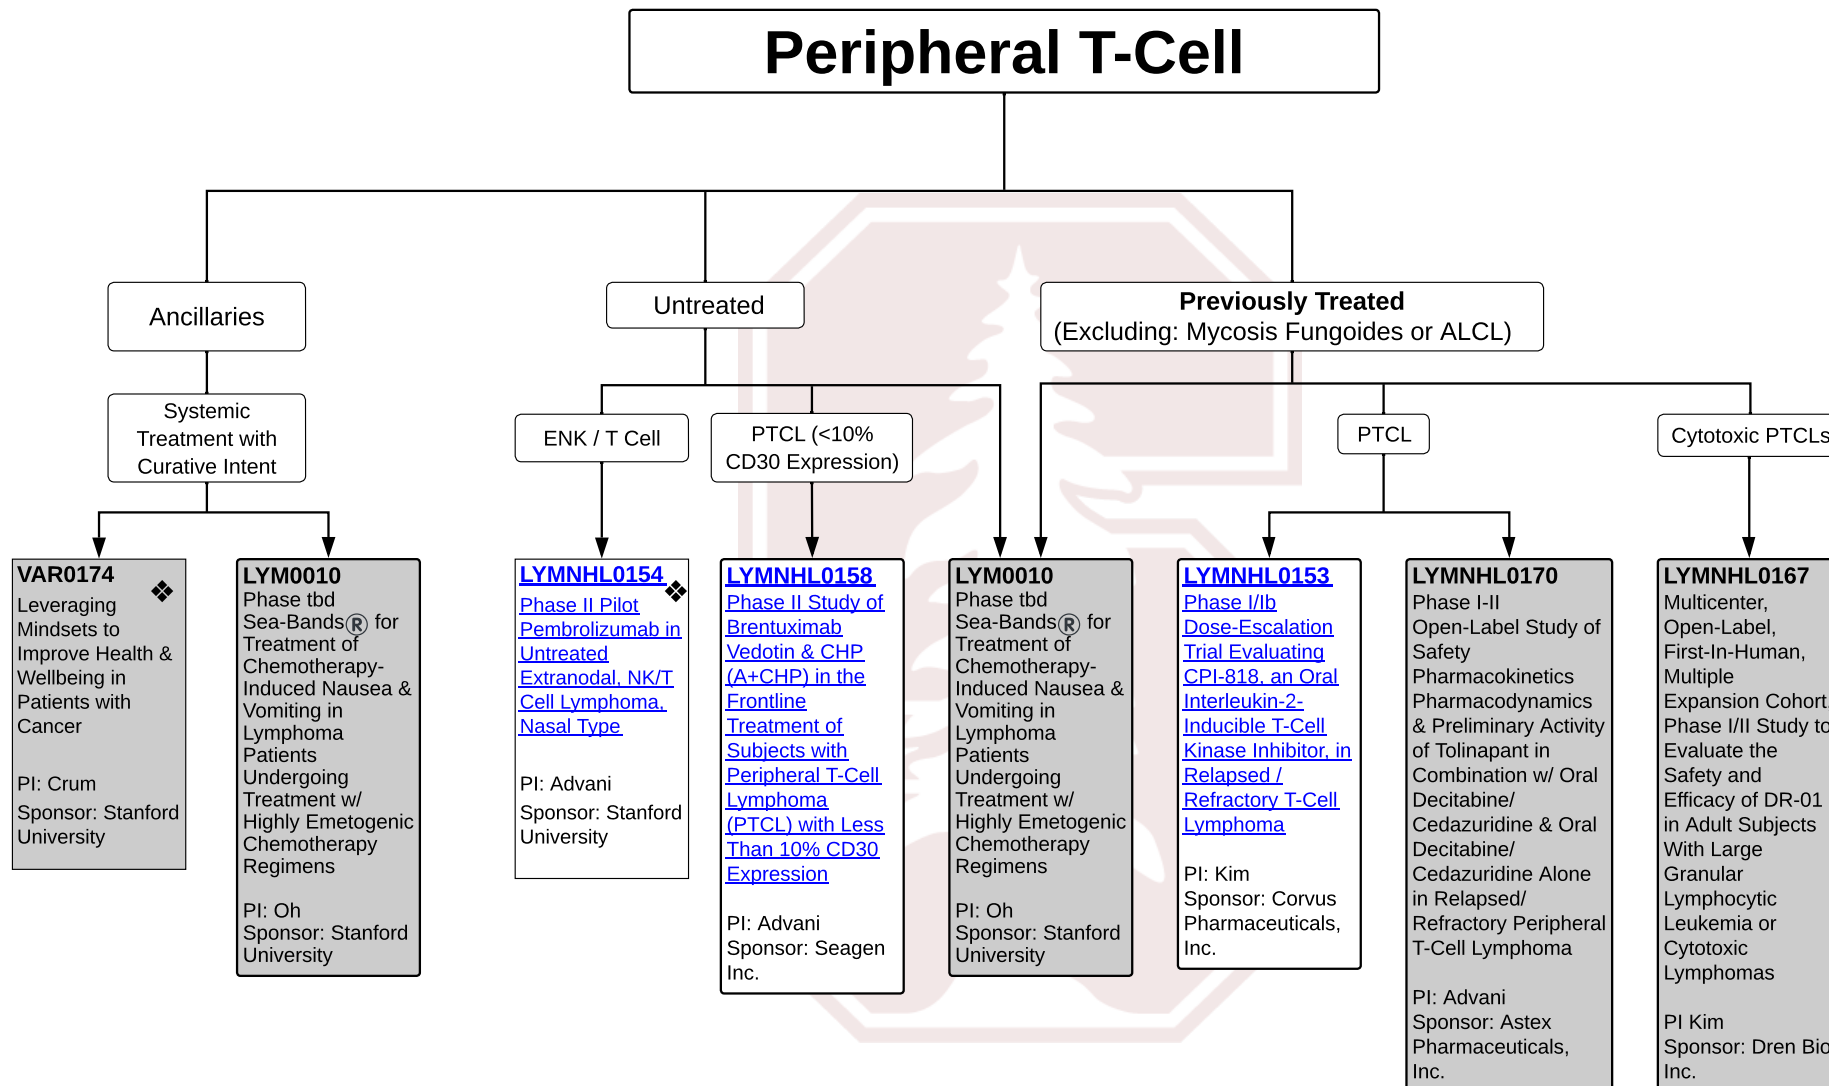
Peripheral T-Cell

Ancillaries

Untreated

Previously Treated
(Excluding: Mycosis Fungoides or ALCL)

Systemic Treatment with Curative Intent

ENK / T Cell

PTCL (<10% CD30 Expression)

PTCL

Cytotoxic PTCLs

VAR0174 ❖
Leveraging Mindsets to Improve Health & Wellbeing in Patients with Cancer

PI: Crum
Sponsor: Stanford University

LYM0010
Phase tbd
Sea-Bands® for Treatment of Chemotherapy-Induced Nausea & Vomiting in Lymphoma Patients Undergoing Treatment w/ Highly Emetogenic Chemotherapy Regimens

PI: Oh
Sponsor: Stanford University

LYMNHL0154 ❖
Phase II Pilot Pembrolizumab in Untreated Extranodal, NK/T Cell Lymphoma, Nasal Type

PI: Advani
Sponsor: Stanford University

LYMNHL0158
Phase II Study of Brentuximab Vedotin & CHP (A+CHP) in the Frontline Treatment of Subjects with Peripheral T-Cell Lymphoma (PTCL) with Less Than 10% CD30 Expression

PI: Advani
Sponsor: Seagen Inc.

LYM0010
Phase tbd
Sea-Bands® for Treatment of Chemotherapy-Induced Nausea & Vomiting in Lymphoma Patients Undergoing Treatment w/ Highly Emetogenic Chemotherapy Regimens

PI: Oh
Sponsor: Stanford University

LYMNHL0153
Phase I/Ib Dose-Escalation Trial Evaluating CPI-818, an Oral Interleukin-2-Inducible T-Cell Kinase Inhibitor, in Relapsed / Refractory T-Cell Lymphoma

PI: Kim
Sponsor: Corvus Pharmaceuticals, Inc.

LYMNHL0170
Phase I-II Open-Label Study of Safety Pharmacokinetics Pharmacodynamics & Preliminary Activity of Tolinapant in Combination w/ Oral Decitabine/ Cedazuridine & Oral Decitabine/ Cedazuridine Alone in Relapsed/ Refractory Peripheral T-Cell Lymphoma

PI: Advani
Sponsor: Astex Pharmaceuticals, Inc.

LYMNHL0167
Multicenter, Open-Label, First-In-Human, Multiple Expansion Cohort Phase I/II Study to Evaluate the Safety and Efficacy of DR-01 in Adult Subjects With Large Granular Lymphocytic Leukemia or Cytotoxic Lymphomas

PI Kim
Sponsor: Dren Bio Inc.